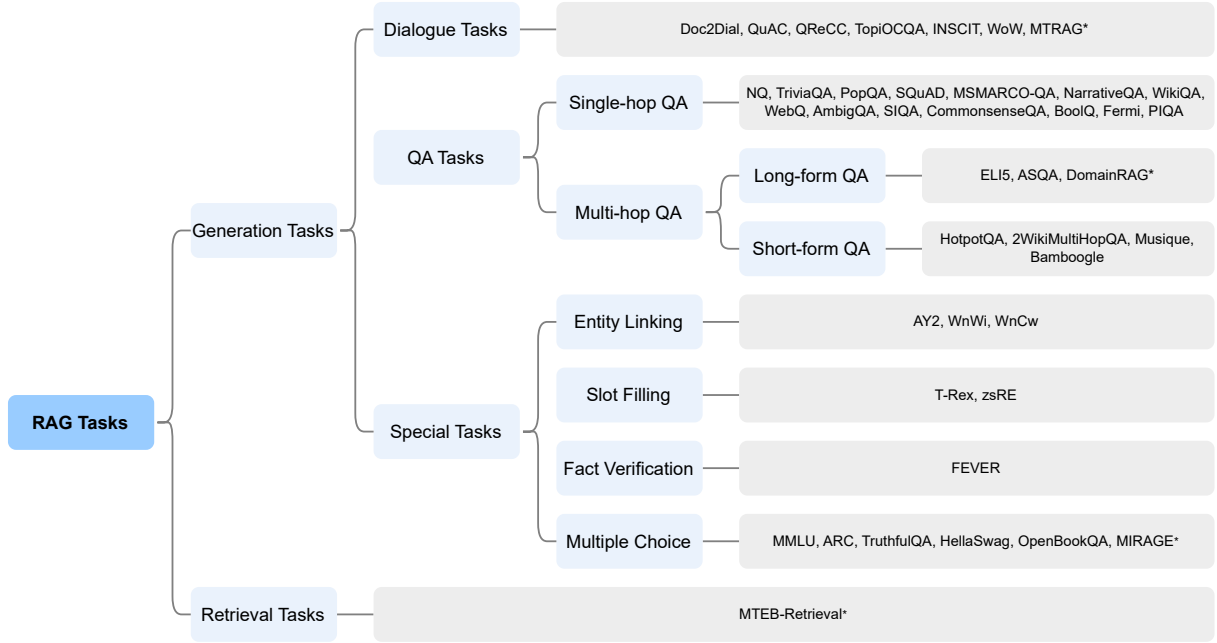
RAG Tasks

Generation Tasks

Dialogue Tasks

Doc2Dial, QuAC, QReCC, TopiOCQA, INSCIT, WoW, MTRAG*

QA Tasks

Single-hop QA

NQ, TriviaQA, PopQA, SQuAD, MSMARCO-QA, NarrativeQA, WikiQA, WebQ, AmbigQA, SIQA, CommonsenseQA, BoolQ, Fermi, PIQA

Multi-hop QA

Long-form QA

ELI5, ASQA, DomainRAG*

Short-form QA

HotpotQA, 2WikiMultiHopQA, Musique, Bamboogle

Special Tasks

Entity Linking

AY2, WnWi, WnCw

Slot Filling

T-Rex, zsRE

Fact Verification

FEVER

Multiple Choice

MMLU, ARC, TruthfulQA, HellaSwag, OpenBookQA, MIRAGE*

Retrieval Tasks

MTEB-Retrieval*